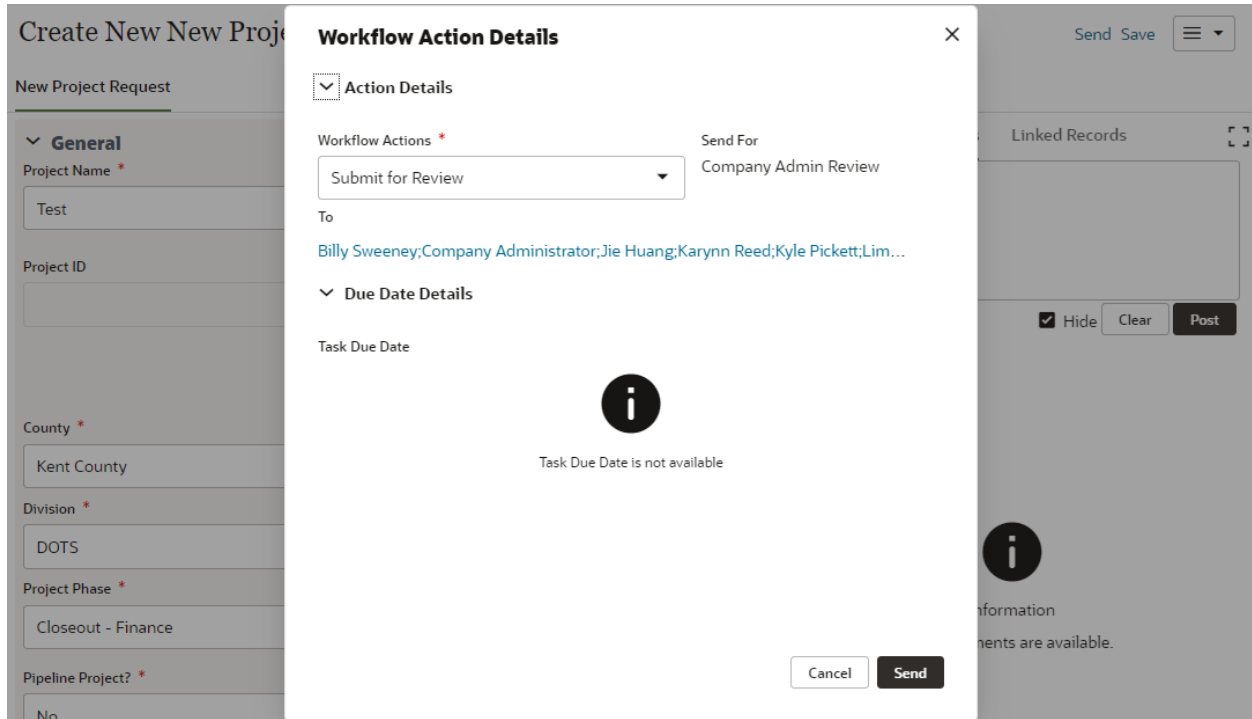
Create New New Proje

New Project Request

General

Project Name *

Test

Project ID

County *

Kent County

Division *

DOTS

Project Phase *

Closeout - Finance

Pipeline Project? *

No

Workflow Action Details

×

Action Details

Workflow Actions *

Submit for Review

Send For

Company Admin Review

To

Billy Sweeney;Company Administrator;Jie Huang;Karynn Reed;Kyle Pickett;Lim...

Due Date Details

Task Due Date

Task Due Date is not available

Cancel Send

Send Save

Linked Records

Hide Clear Post

nformation

nents are available.